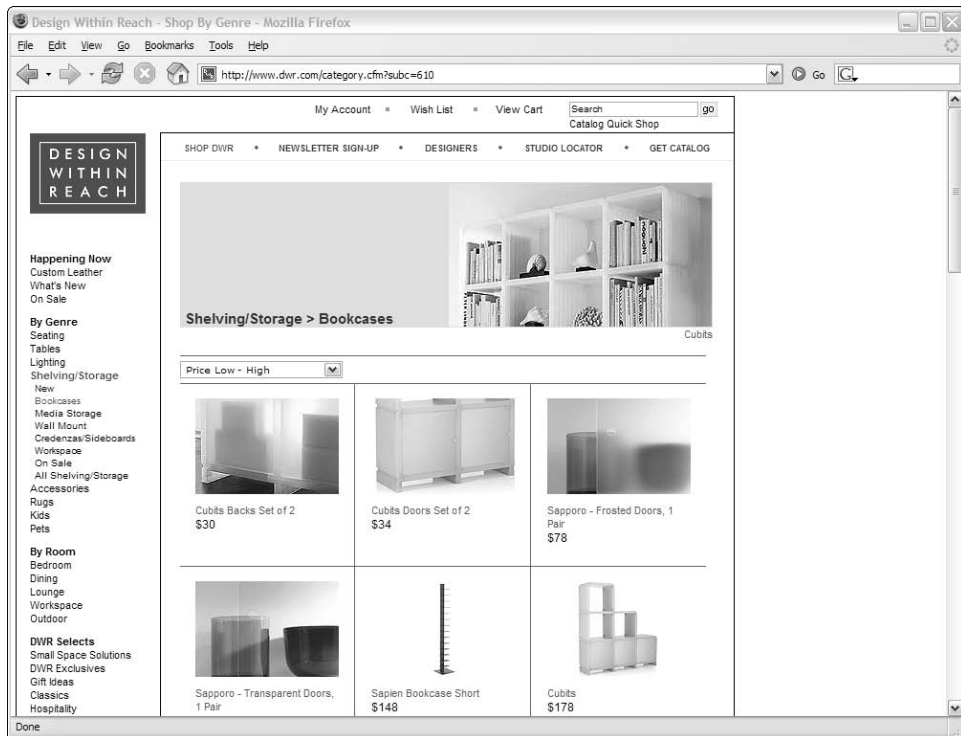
Design Within Reach - Shop By Genre - Mozilla Firefox

File Edit View Go Bookmarks Tools Help

http://www.dwr.com/category.cfm?subc=610

Go

My Account • Wish List • View Cart

Search go

Catalog Quick Shop

DESIGN WITHIN REACH

SHOP DWR • NEWSLETTER SIGN-UP • DESIGNERS • STUDIO LOCATOR • GET CATALOG

Shelving/Storage > Bookcases

Cubits

Price Low - High

Happening Now
Custom Leather
What's New
On Sale

By Genre
Seating
Tables
Lighting
Shelving/Storage
New
Bookcases
Media Storage
Wall Mount
Credenzas/Sideboards
Workspace
On Sale
All Shelving/Storage
Accessories
Rugs
Kids
Pets

By Room
Bedroom
Dining
Lounge
Workspace
Outdoor

DWR Selects
Small Space Solutions
DWR Exclusives
Gift Ideas
Classics
Hospitality

Cubits Backs Set of 2
$30

Cubits Doors Set of 2
$34

Sapporo - Frosted Doors, 1 Pair
$78

Sapporo - Transparent Doors, 1 Pair

Sapien Bookcase Short
$148

Cubits
$178

Done